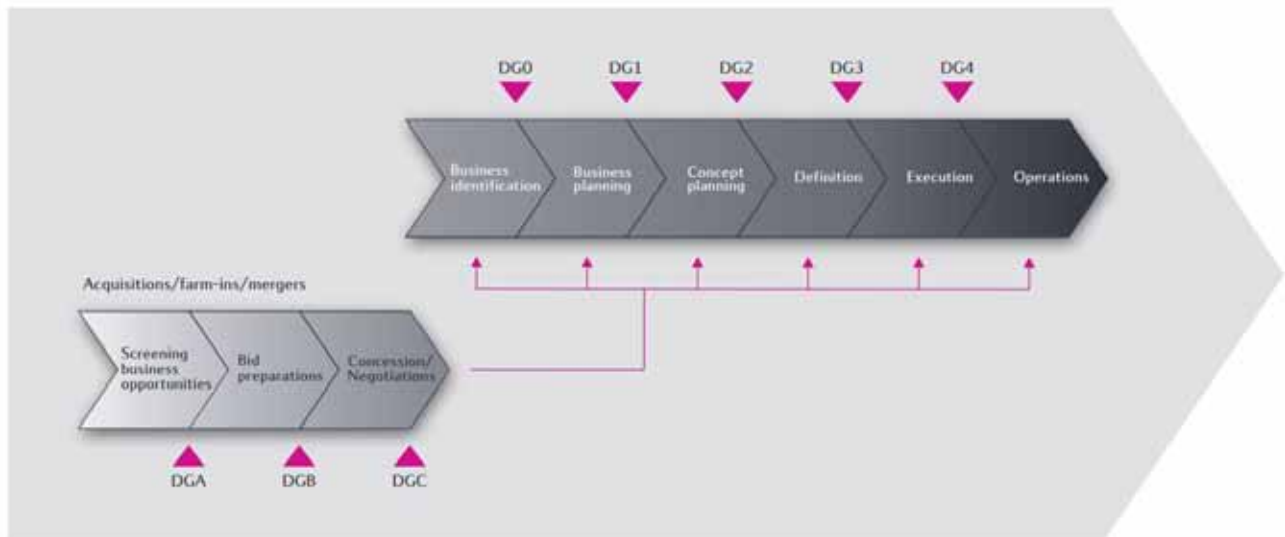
DG0
DG1
DG2
DG3
DG4

Business identification
Business planning
Concept planning
Definition
Execution
Operations

Acquisitions/farm-ins/mergers

Screening business opportunities
Bid preparations
Concession/ Negotiations

DGA
DGB
DGC